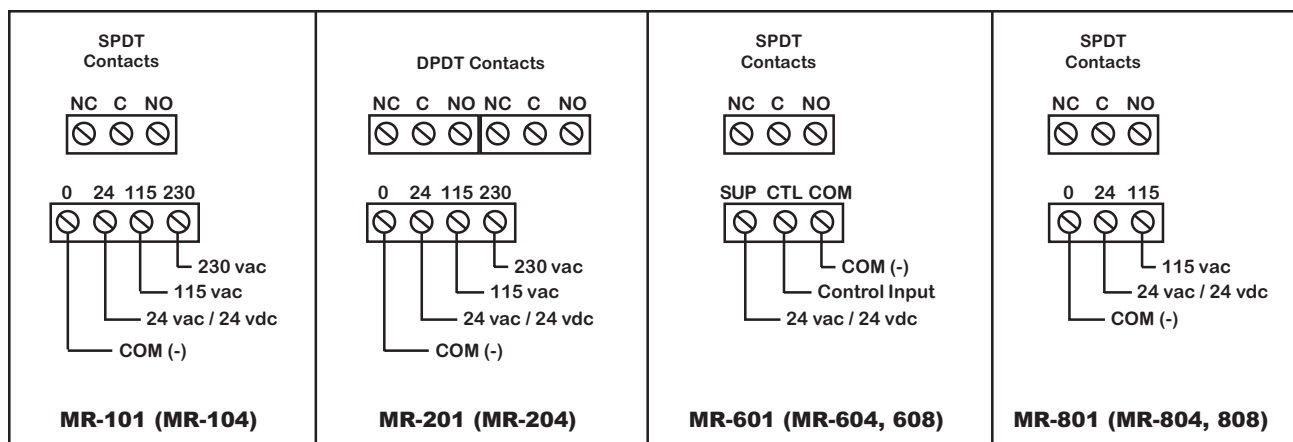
SPDT Contacts

NC C NO

0 24 115 230

230 vac
115 vac
24 vac / 24 vdc
COM (-)

MR-101 (MR-104)

DPDT Contacts

NC C NO NC C NO

0 24 115 230

230 vac
115 vac
24 vac / 24 vdc
COM (-)

MR-201 (MR-204)

SPDT Contacts

NC C NO

SUP CTL COM

COM (-)
Control Input
24 vac / 24 vdc

MR-601 (MR-604, 608)

SPDT Contacts

NC C NO

0 24 115

115 vac
24 vac / 24 vdc
COM (-)

MR-801 (MR-804, 808)